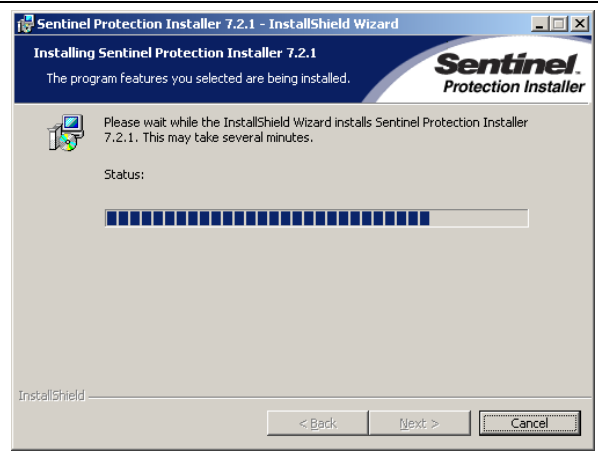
Sentinel Protection Installer 7.2.1 - InstallShield Wizard

Installing Sentinel Protection Installer 7.2.1

The program features you selected are being installed.

Sentinel. Protection Installer

Please wait while the InstallShield Wizard installs Sentinel Protection Installer 7.2.1. This may take several minutes.

Status:

InstallShield

< Back

Next >

Cancel